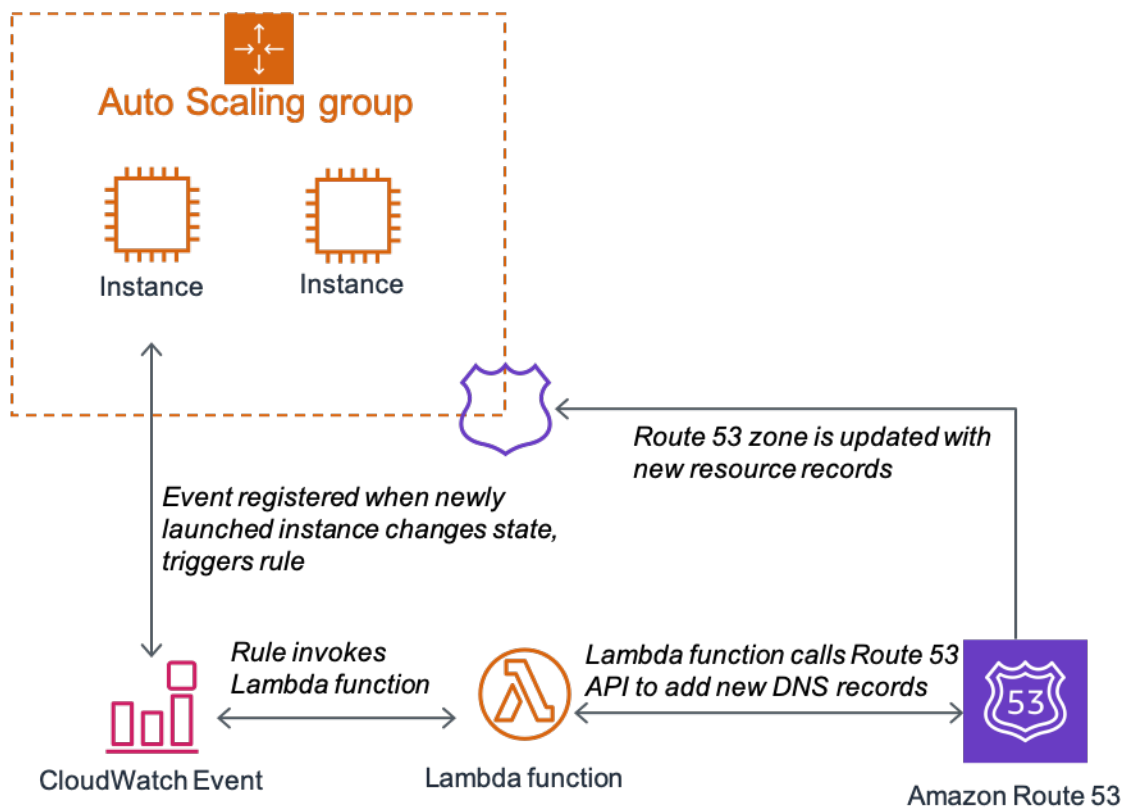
Auto Scaling group

Instance

Instance

Route 53 zone is updated with new resource records

Event registered when newly launched instance changes state, triggers rule

Rule invokes Lambda function

Lambda function calls Route 53 API to add new DNS records

53

CloudWatch Event

Lambda function

Amazon Route 53